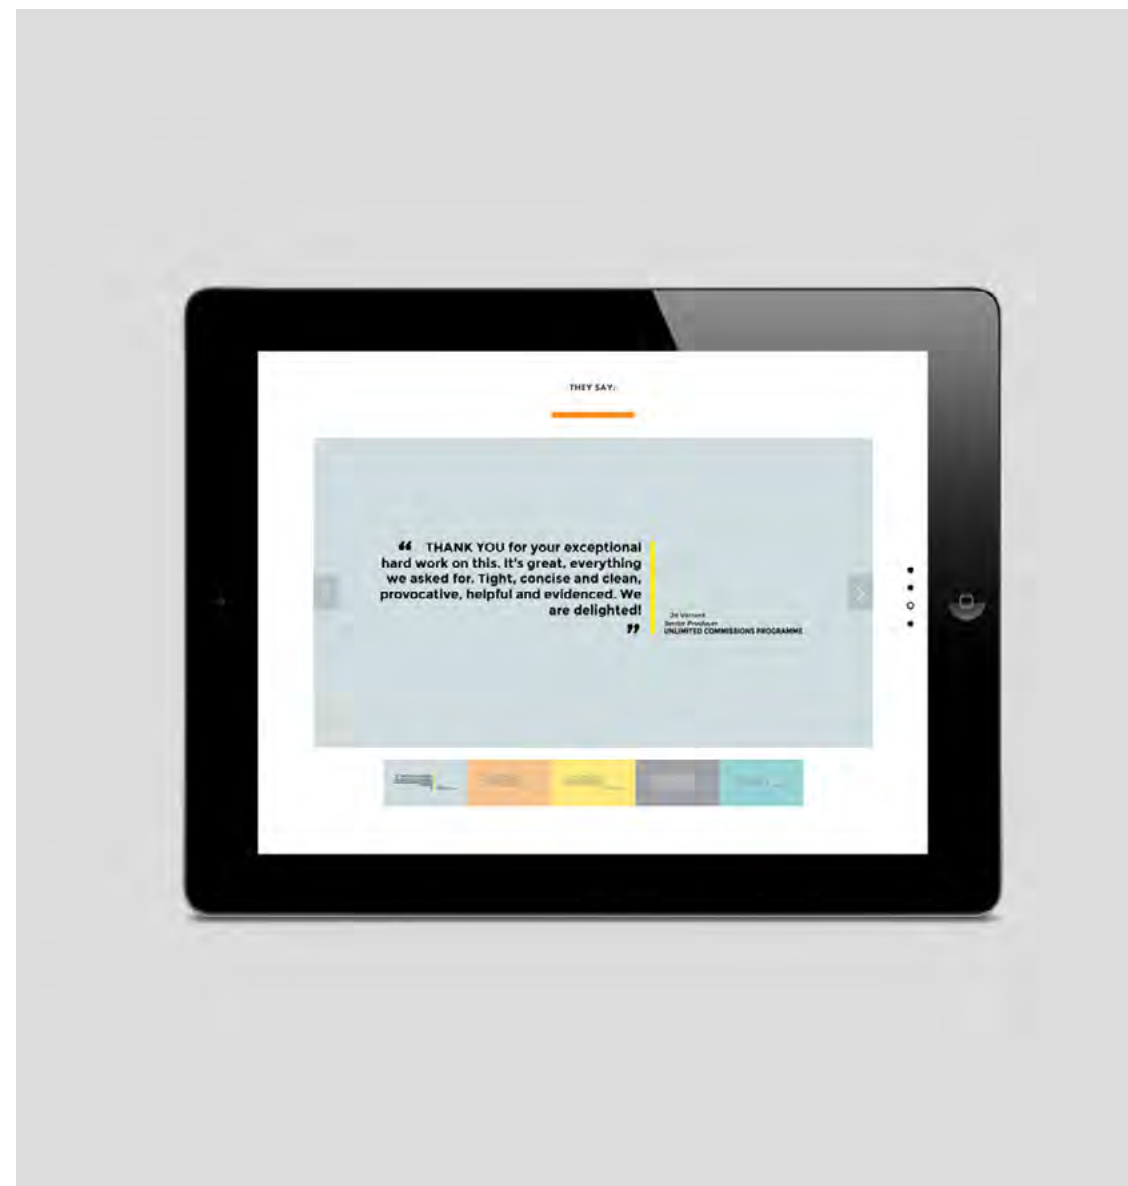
THEY SAY:

“ THANK YOU for your exceptional hard work on this. It's great, everything we asked for. Tight, concise and clean, provocative, helpful and evidenced. We are delighted! ”

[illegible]
Senior Producer
UNLIMITED COMMISSIONS PROGRAMME